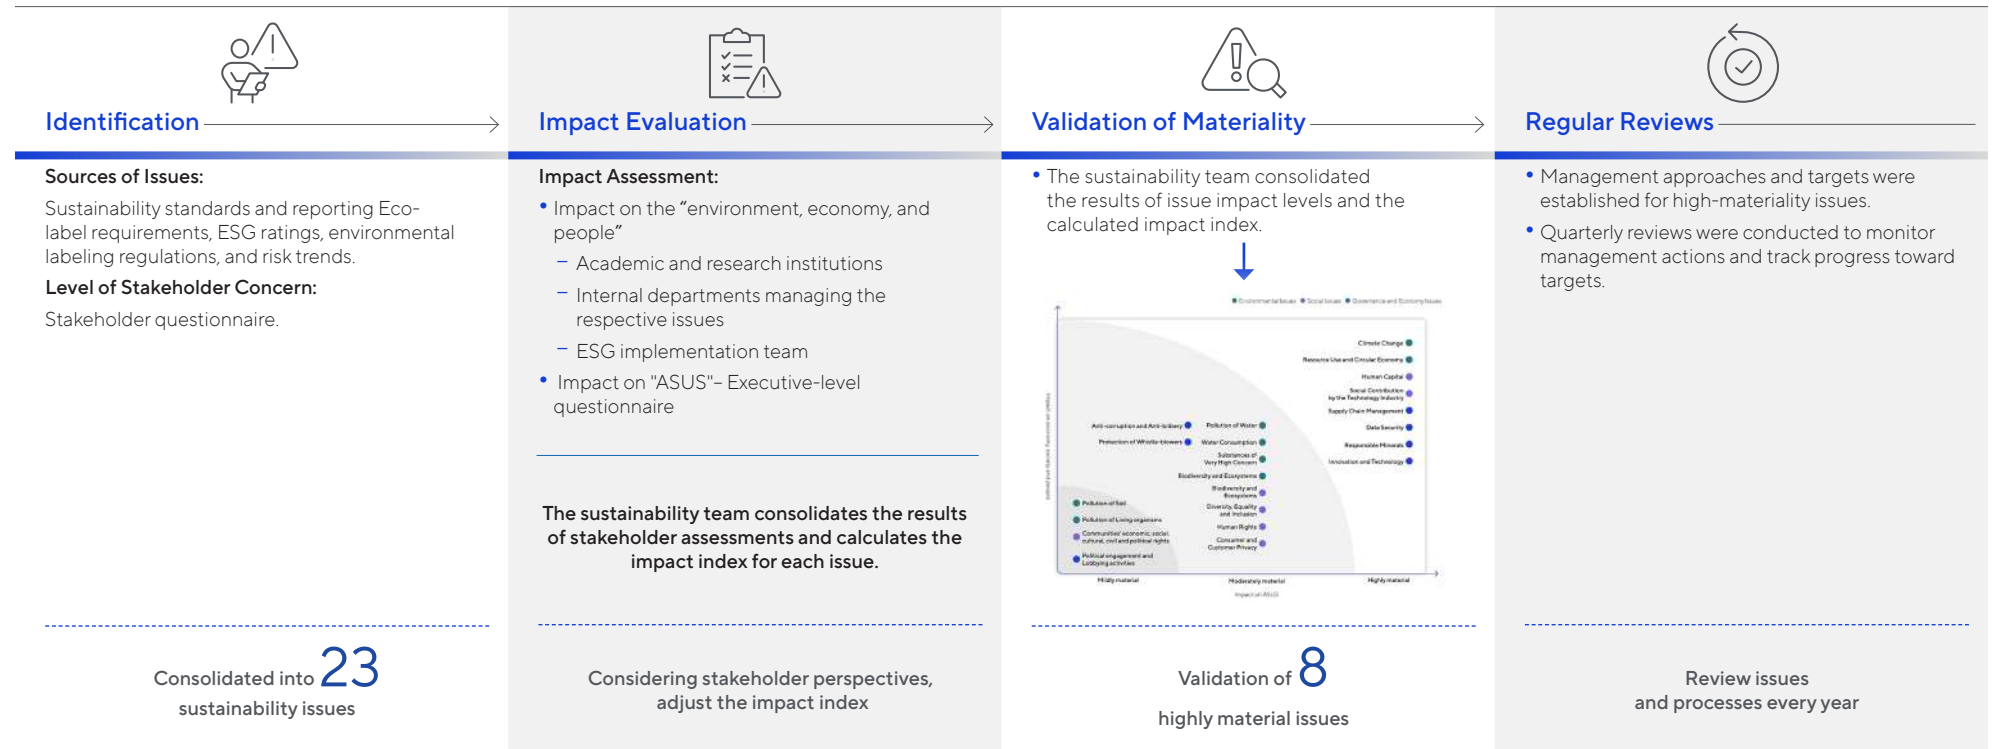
Identification

Sources of Issues:

Sustainability standards and reporting Eco-label requirements, ESG ratings, environmental labeling regulations, and risk trends.

Level of Stakeholder Concern:

Stakeholder questionnaire.

Consolidated into 23 sustainability issues

Impact Evaluation

Impact Assessment:

• Impact on the "environment, economy, and people"
– Academic and research institutions
– Internal departments managing the respective issues
– ESG implementation team
• Impact on "ASUS"– Executive-level questionnaire

The sustainability team consolidates the results of stakeholder assessments and calculates the impact index for each issue.

Considering stakeholder perspectives, adjust the impact index

Validation of Materiality

• The sustainability team consolidated the results of issue impact levels and the calculated impact index.

• Environmental Issues • Social Issues • Governance and Economy Issues

Climate Change
Resource Use and Circular Economy
Human Capital
Social Contribution by the Technology Industry
Supply Chain Management
Data Security
Responsible Minerals
Innovation and Technology
Anti-corruption and Anti-bribery
Protection of Whistle-blowers
Pollution of Water
Water Consumption
Substances of Very High Concern
Biodiversity and Ecosystems
Biodiversity and Ecosystems
Diversity, Equality and Inclusion
Human Rights
Consumer and Customer Privacy
Pollution of Soil
Pollution of Living organisms
Communities' economic, social, cultural, civil and political rights
Political engagement and Lobbying activities
Mildly material
Moderately material
Highly material
Impact on ASUS
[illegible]

Validation of 8 highly material issues

Regular Reviews

• Management approaches and targets were established for high-materiality issues.
• Quarterly reviews were conducted to monitor management actions and track progress toward targets.

Review issues and processes every year